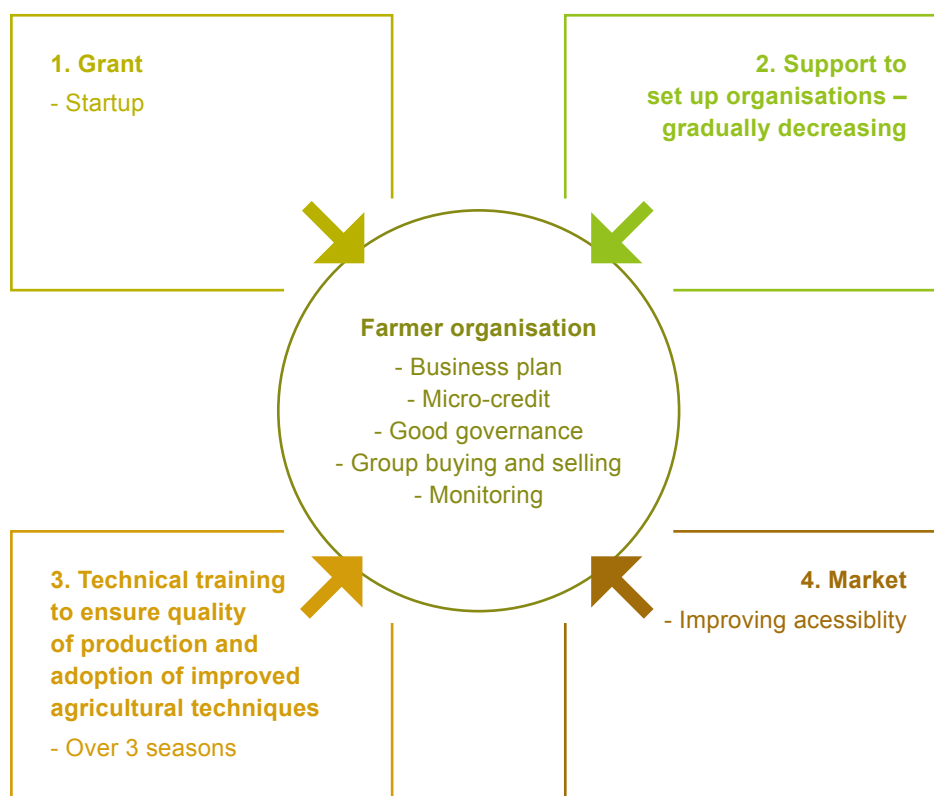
1. Grant
- Startup

2. Support to set up organisations – gradually decreasing

Farmer organisation
- Business plan
- Micro-credit
- Good governance
- Group buying and selling
- Monitoring

3. Technical training to ensure quality of production and adoption of improved agricultural techniques
- Over 3 seasons

4. Market
- Improving acessiblity